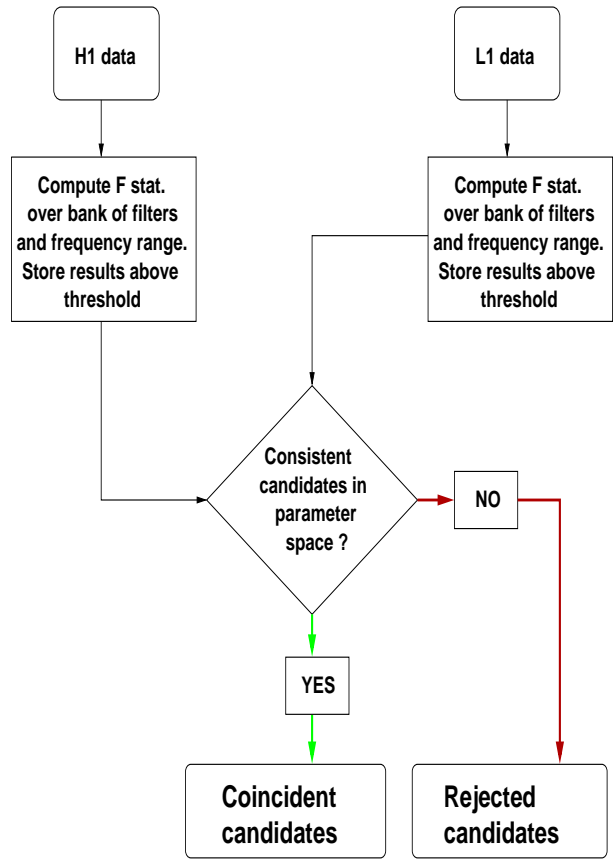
H1 data

L1 data

Compute F stat. over bank of filters and frequency range. Store results above threshold

Compute F stat. over bank of filters and frequency range. Store results above threshold

Consistent candidates in parameter space ?

NO

YES

Coincident candidates

Rejected candidates